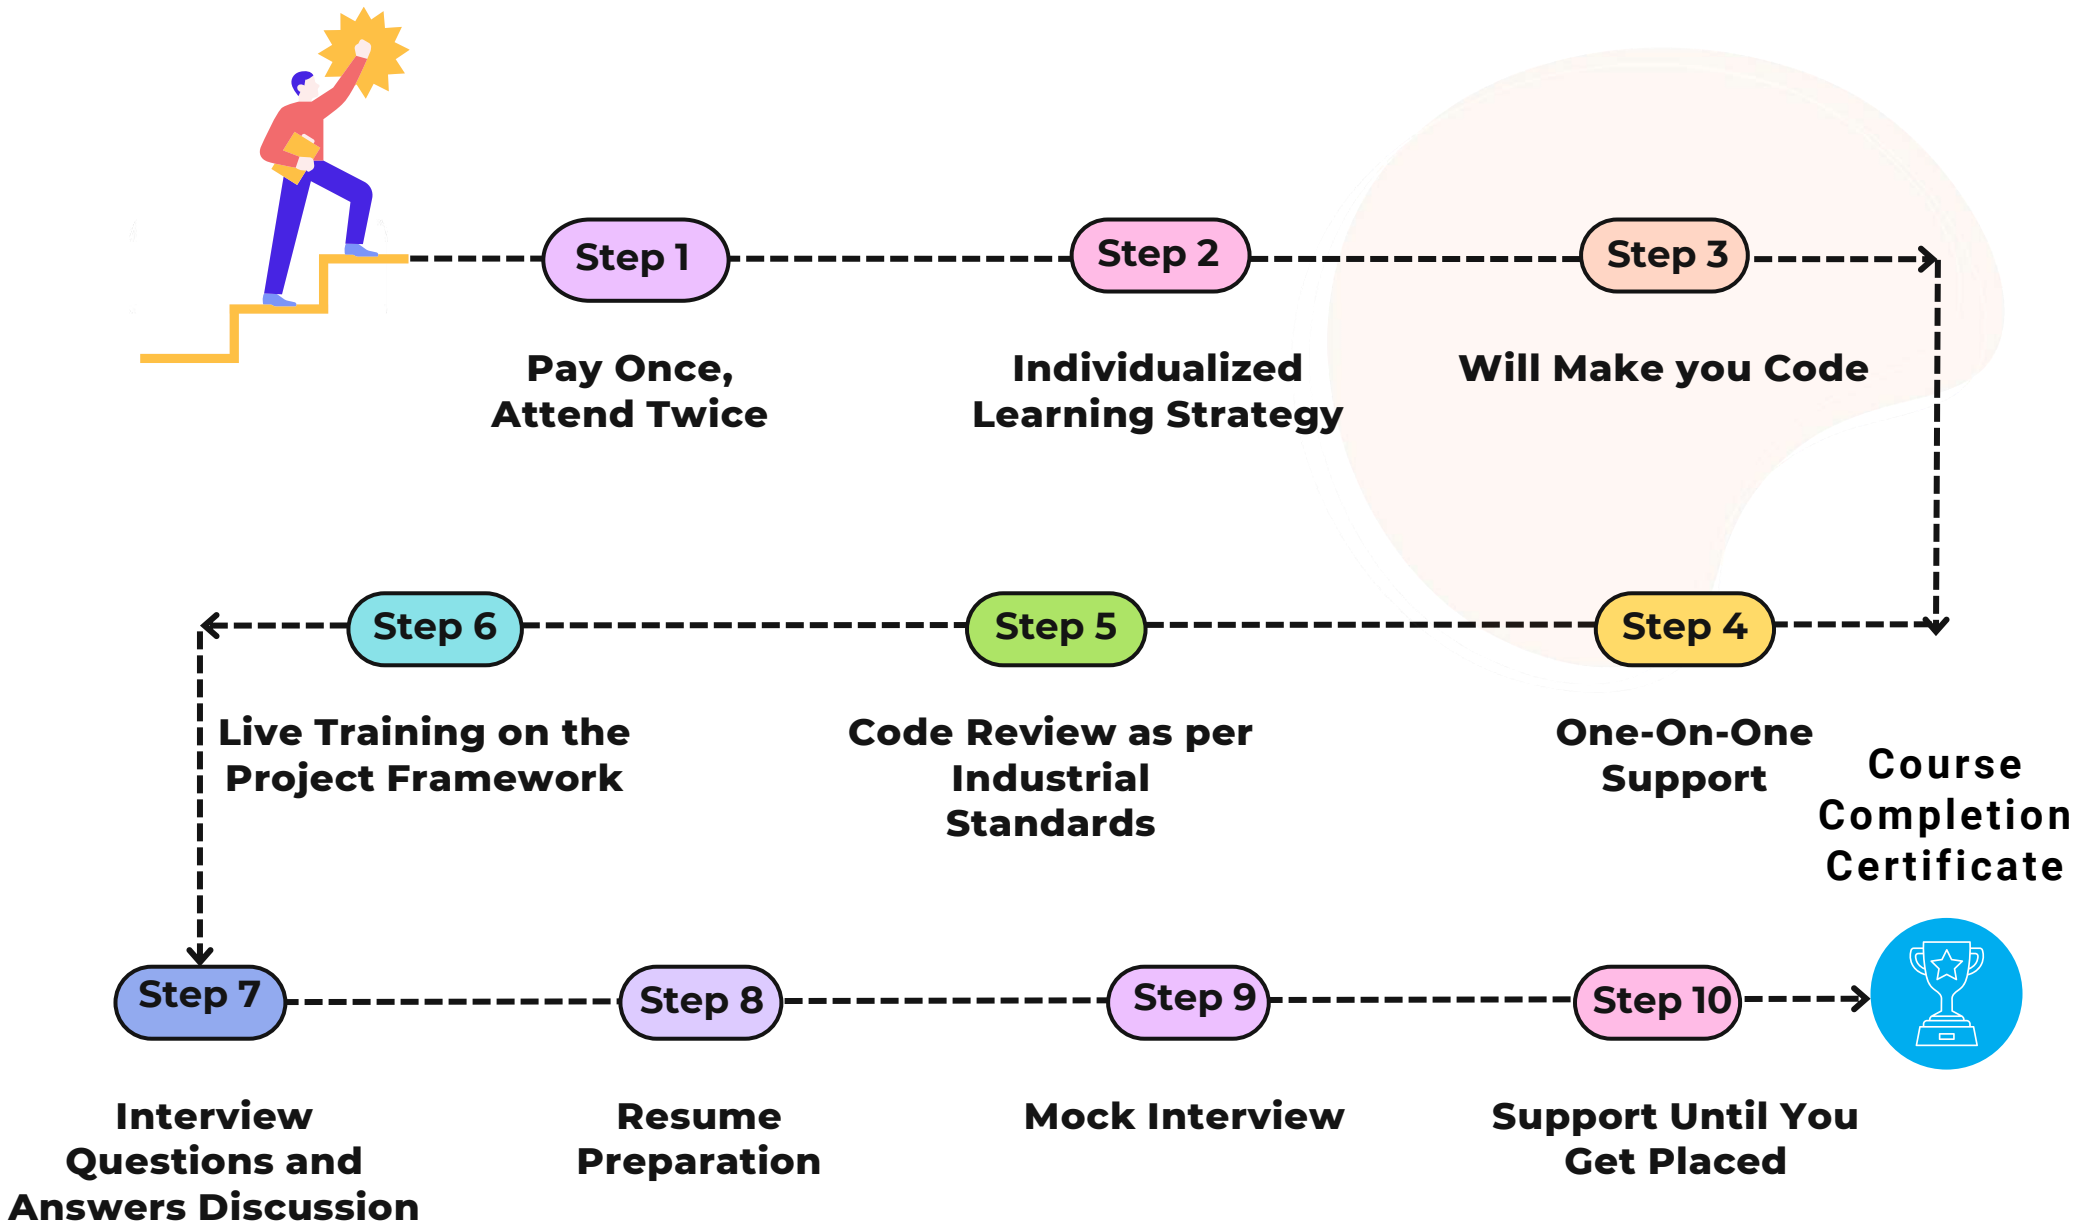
Step 1
Pay Once, Attend Twice

Step 2
Individualized Learning Strategy

Step 3
Will Make you Code

Step 4
One-On-One Support

Step 5
Code Review as per Industrial Standards

Step 6
Live Training on the Project Framework

Step 7
Interview Questions and Answers Discussion

Step 8
Resume Preparation

Step 9
Mock Interview

Step 10
Support Until You Get Placed

Course Completion Certificate